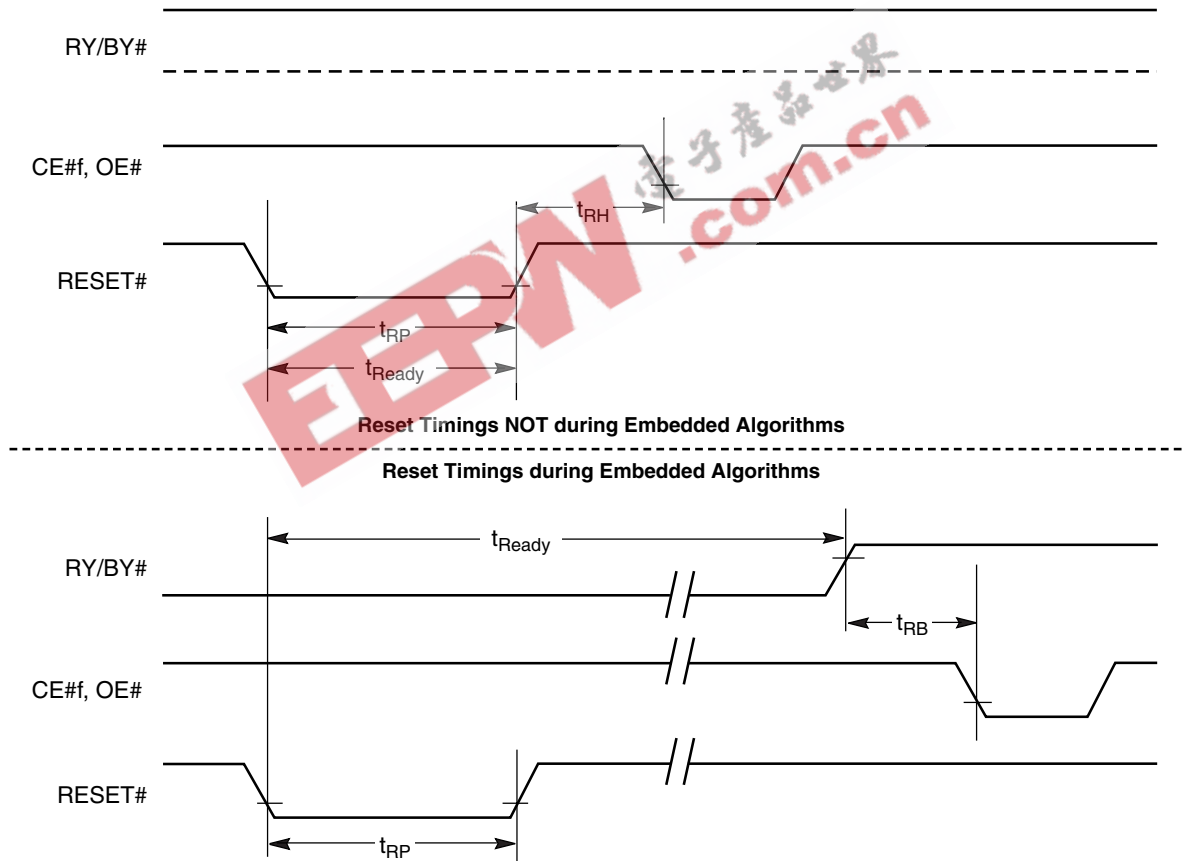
RY/BY#

CE#f, OE#

RESET#

$t_{RH}$

$t_{RP}$

$t_{Ready}$

电子产品世界

EEPW.com.cn

Reset Timings NOT during Embedded Algorithms

Reset Timings during Embedded Algorithms

$t_{Ready}$

RY/BY#

$t_{RB}$

CE#f, OE#

RESET#

$t_{RP}$